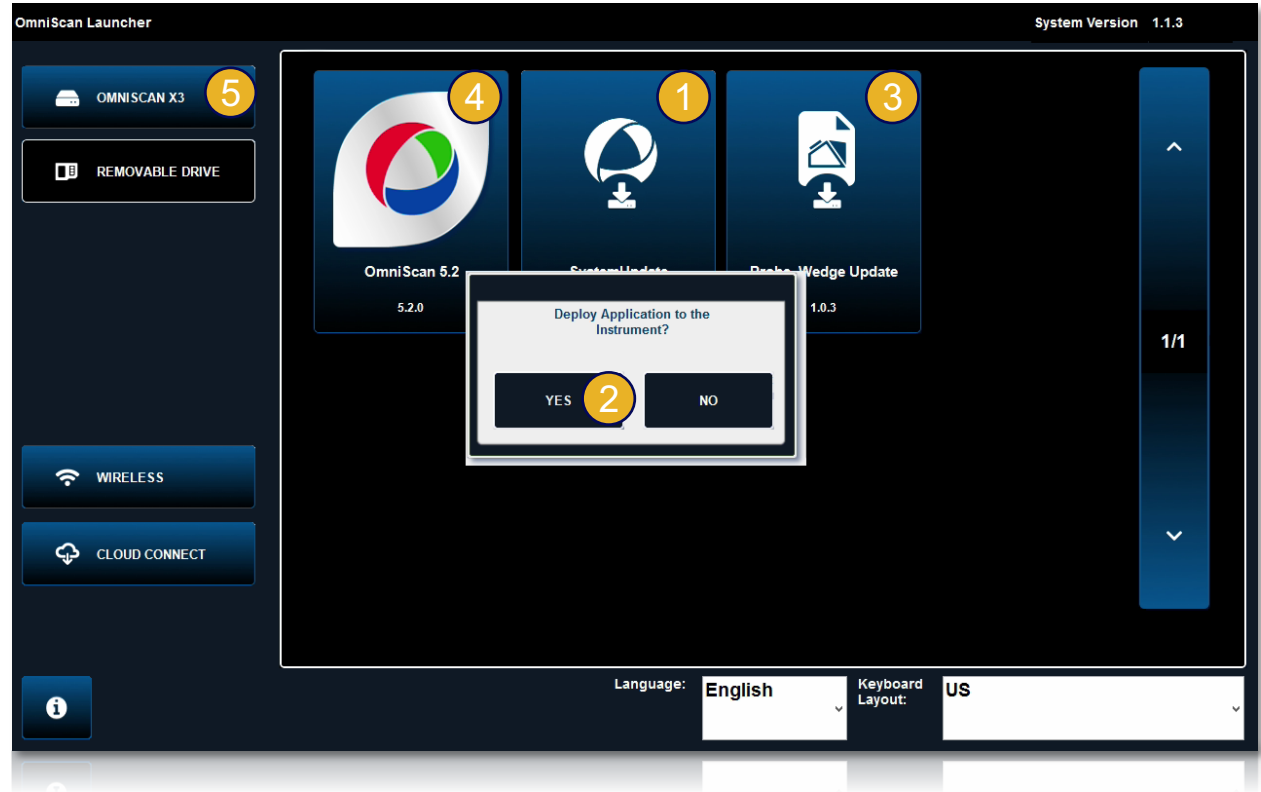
OmniScan Launcher

System Version 1.1.3

OMNISCAN X3 5

REMOVABLE DRIVE

4

OmniScan 5.2

5.2.0

1

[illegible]

3

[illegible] Wedge Update

1.0.3

Deploy Application to the Instrument?

YES 2

NO

^

1/1

˅

WIRELESS

CLOUD CONNECT

Language: English

Keyboard Layout: US